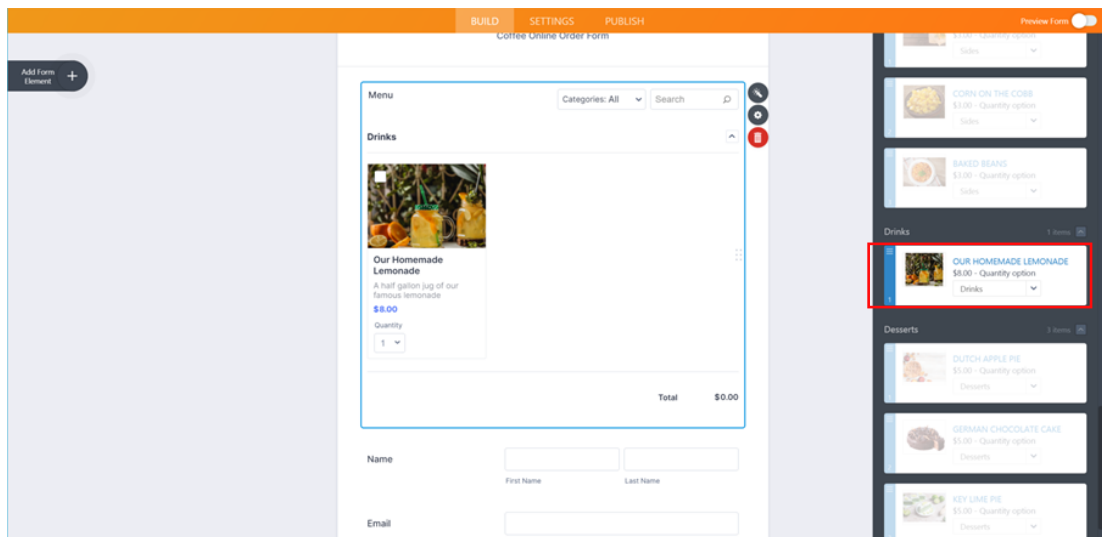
BUILD SETTINGS PUBLISH

Preview Form

Add Form Element +

Coffee Online Order Form

Menu

Categories: All

Search

Drinks

Our Homemade Lemonade

A half gallon jug of our famous lemonade

$8.00

Quantity

1

Total $0.00

Name

First Name

Last Name

Email

$3.00 · Quantity option

Sides

CORN ON THE COBB

$3.00 · Quantity option

Sides

BAKED BEANS

$3.00 · Quantity option

Sides

Drinks

1 items

OUR HOMEMADE LEMONADE

$8.00 · Quantity option

Drinks

Desserts

3 items

DUTCH APPLE PIE

$5.00 · Quantity option

Desserts

GERMAN CHOCOLATE CAKE

$5.00 · Quantity option

Desserts

KEY LIME PIE

$5.00 · Quantity option

Desserts